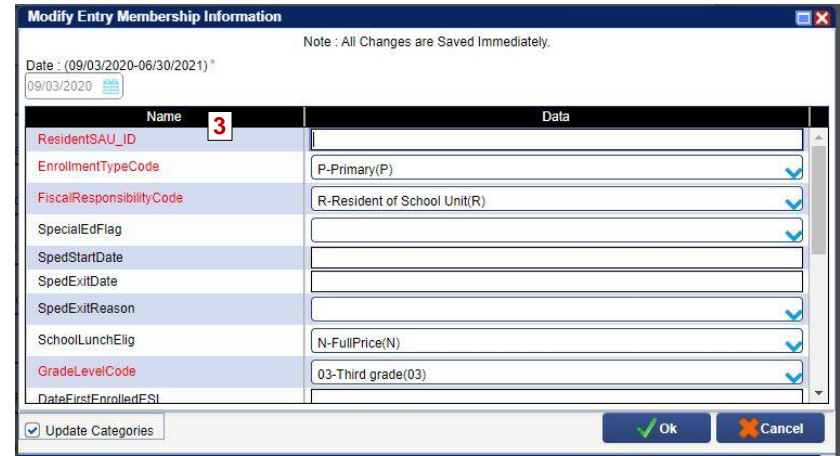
Modify Entry Membership Information

Note : All Changes are Saved Immediately.

Date : (09/03/2020-06/30/2021) *

09/03/2020

| Name | Data |
|---|---|
| ResidentSAU_ID 3 | |
| EnrollmentTypeCode | P-Primary(P) |
| FiscalResponsibilityCode | R-Resident of School Unit(R) |
| SpecialEdFlag | |
| SpedStartDate | |
| SpedExitDate | |
| SpedExitReason | |
| SchoolLunchElig | N-FullPrice(N) |
| GradeLevelCode | 03-Third grade(03) |
| DateFirstEnrolledESL | |

Update Categories

Ok

Cancel